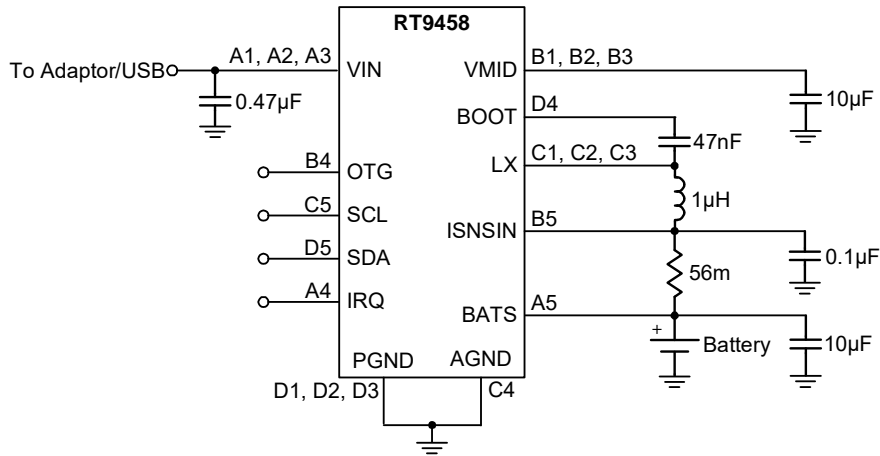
RT9458

To Adaptor/USB

A1, A2, A3

VIN

0.47μF

VMID

B1, B2, B3

10μF

BOOT

D4

47nF

LX

C1, C2, C3

1μH

B4

OTG

C5

SCL

D5

SDA

A4

IRQ

ISNSIN

B5

0.1μF

56m

BATS

A5

+

Battery

10μF

PGND

AGND

D1, D2, D3

C4